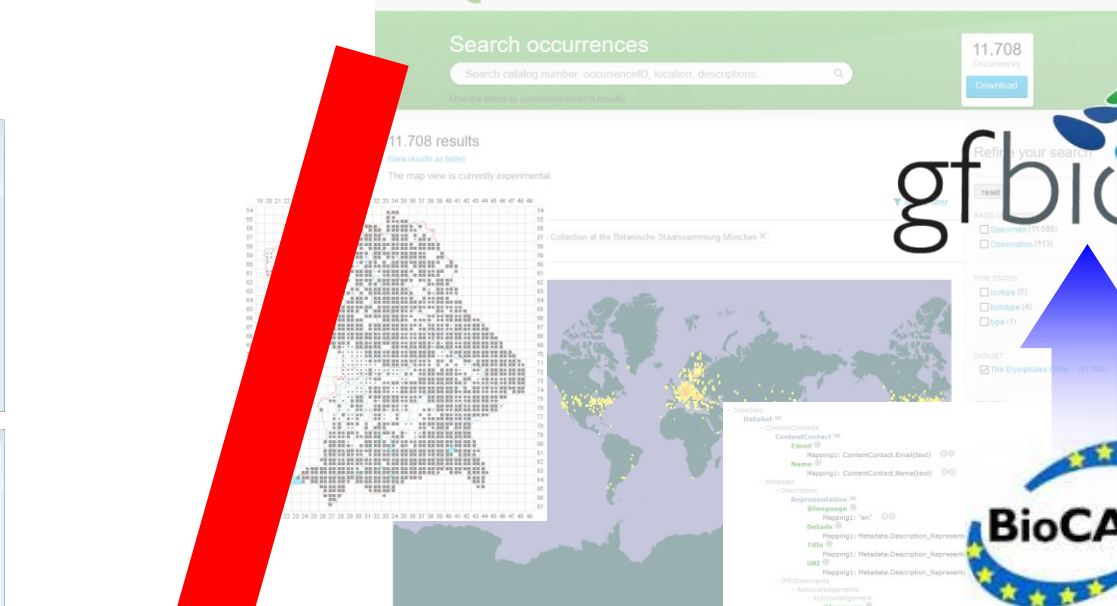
Search occurrences

Search catalog number, occurrenceID, location, descriptions...

Use the filters to customize search results

11.708
Occurrences
Download

11.708 results
(View results as table)
The map view is currently experimental.

Collection at the Botanische Staatssammlung München

gfbio

Refine your search
reset

BASIS OF RECORD
Specimen (11.595)
Observation (113)

TYPE STATUS
isotype (5)
holotype (4)
type (1)

DATASET
The Erysiphales Colle... (11.708)

DataSets
Dataset
ContentContacts
ContentContact
Email
Mapping1: ContentContact.Email(text)
Name
Mapping1: ContentContact.Name(text)
Metadata
Description
Representation
@language
Mapping1: "en"
Details
Mapping1: Metadata.Description_Represent
Title
Mapping1: Metadata.Description_Represent
URI
Mapping1: Metadata.Description_Represent
IPRStatements
Acknowledgements
Acknowledgement

BioCA